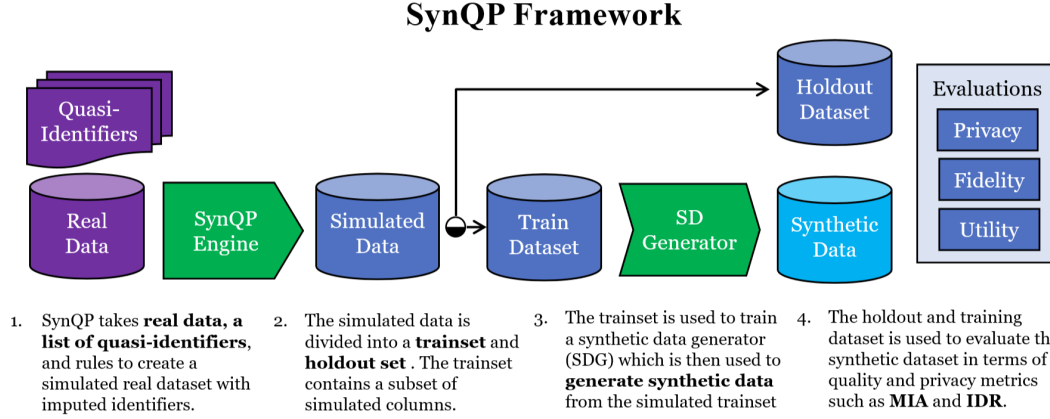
SynQP Framework

Quasi-Identifiers

Real Data

SynQP Engine

Simulated Data

Holdout Dataset

Train Dataset

SD Generator

Synthetic Data

Evaluations

Privacy

Fidelity

Utility

1. SynQP takes **real data, a list of quasi-identifiers**, and rules to create a simulated real dataset with imputed identifiers.

2. The simulated data is divided into a **trainset** and **holdout set** . The trainset contains a subset of simulated columns.

3. The trainset is used to train a synthetic data generator (SDG) which is then used to **generate synthetic data** from the simulated trainset

4. The holdout and training dataset is used to evaluate th synthetic dataset in terms of quality and privacy metrics such as **MIA** and **IDR**.